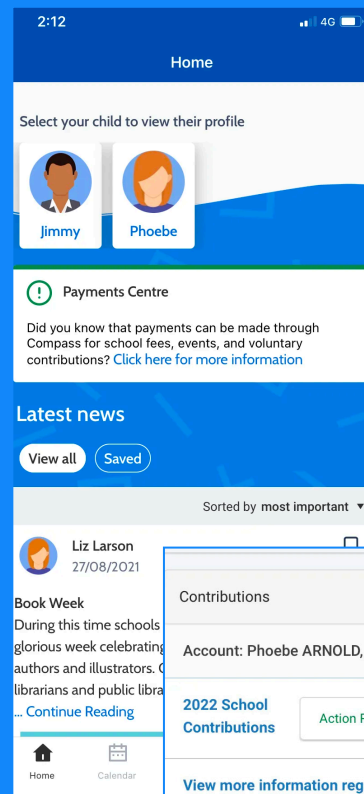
2:12
4G

Home

Select your child to view their profile

Jimmy
Phoebe

Payments Centre

Did you know that payments can be made through Compass for school fees, events, and voluntary contributions? Click here for more information

Latest news

View all
Saved

Sorted by most important

Liz Larson
27/08/2021

Book Week
During this time schools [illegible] glorious week celebrating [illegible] authors and illustrators. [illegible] librarians and public libra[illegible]
... Continue Reading

Home
Calendar

Contributions

Account: Phoebe ARNOLD,

2022 School Contributions

Action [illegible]

View more information reg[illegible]